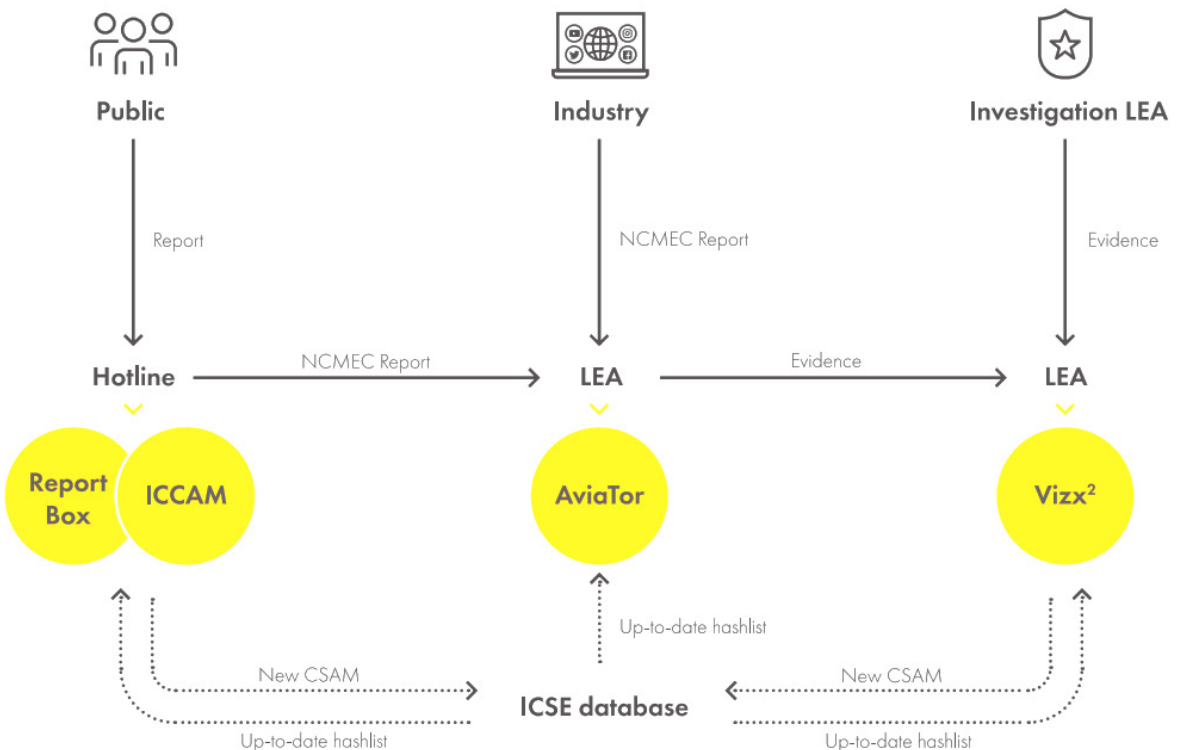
Public

Industry

Investigation LEA

Report

NCMEC Report

Evidence

Hotline

NCMEC Report

LEA

Evidence

LEA

Report Box

ICCAM

AviaTor

Vizx$^2$

Up-to-date hashlist

New CSAM

New CSAM

ICSE database

Up-to-date hashlist

Up-to-date hashlist